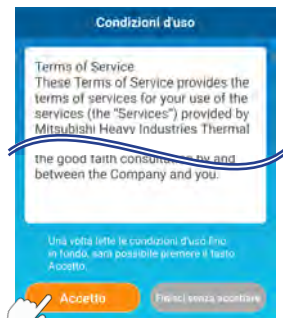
Condizioni d'uso

Terms of Service
These Terms of Service provides the terms of services for your use of the services (the "Services") provided by Mitsubishi Heavy Industries Thermal

the good faith consultation by and between the Company and you.

Una volta lette le condizioni d'uso fino in fondo, sarà possibile premere il tasto Accetto.

Accetto

Finisci senza accettare